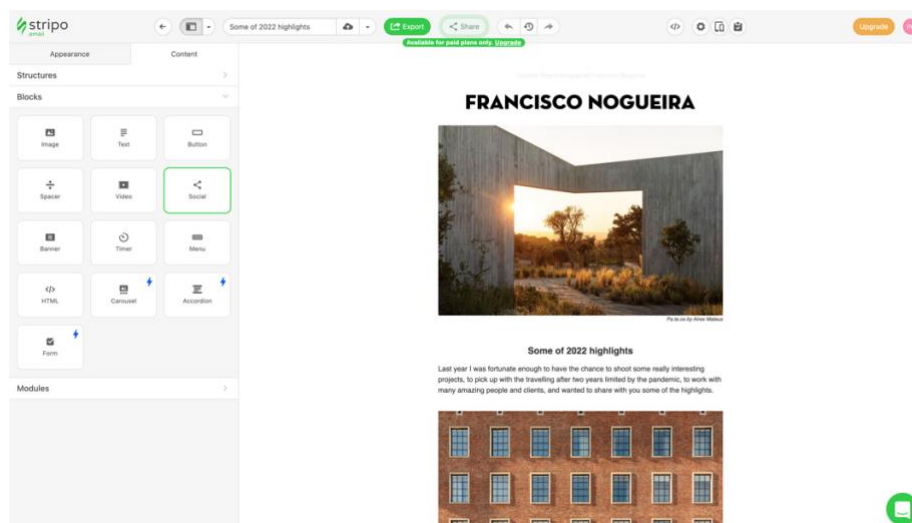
stripo email

Some of 2022 highlights

Export

Share

Available for paid plans only. Upgrade

Upgrade

Appearance

Content

Structures

Blocks

Image

Text

Button

Spacer

Video

Social

Banner

Timer

Menu

HTML

Carousel

Accordion

Form

Modules

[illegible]

FRANCISCO NOGUEIRA

Pa.te.os by Aires Mateus

Some of 2022 highlights

Last year I was fortunate enough to have the chance to shoot some really interesting projects, to pick up with the travelling after two years limited by the pandemic, to work with many amazing people and clients, and wanted to share with you some of the highlights.